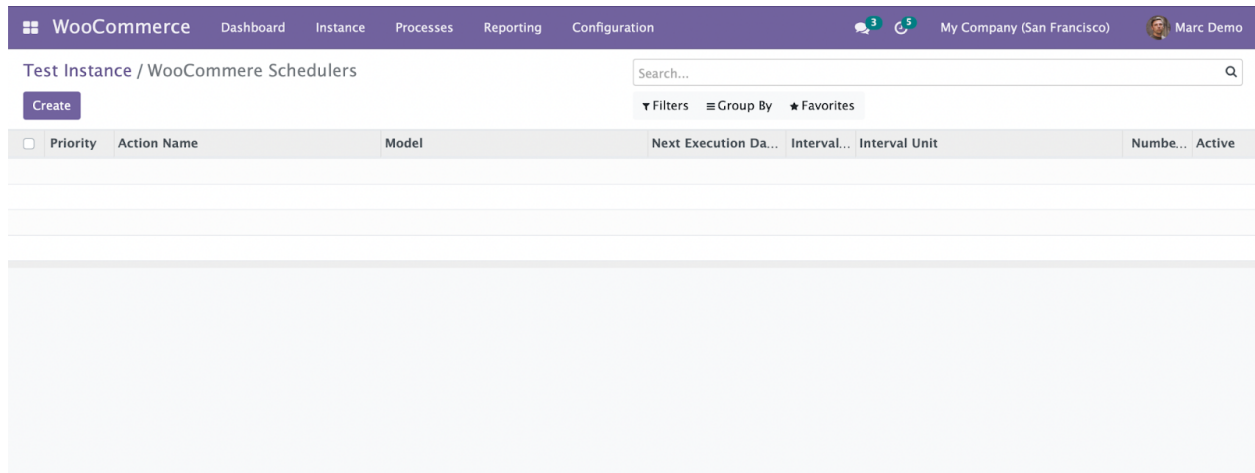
WooCommerce Dashboard Instance Processes Reporting Configuration 3 5 My Company (San Francisco) Marc Demo

Test Instance / WooCommere Schedulers

Search...

Create

Filters Group By Favorites

| Priority | Action Name | Model | Next Execution Da... | Interval... | Interval Unit | Numbe... | Active |
|---|---|---|---|---|---|---|---|